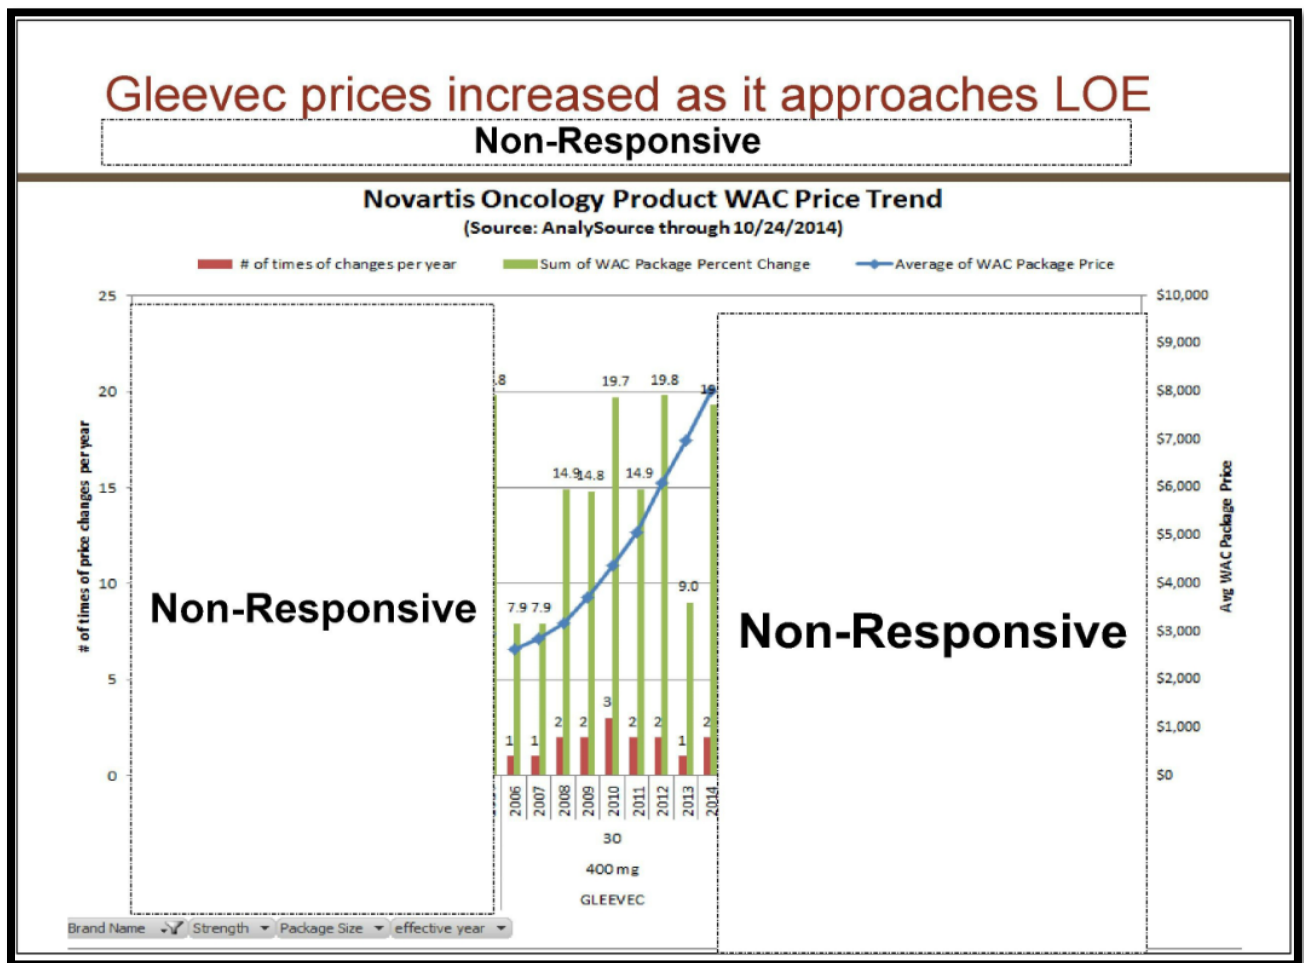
Gleevec prices increased as it approaches LOE

Non-Responsive

Novartis Oncology Product WAC Price Trend
(Source: AnalySource through 10/24/2014)

# of times of changes per year
Sum of WAC Package Percent Change
Average of WAC Package Price

# of times of price changes per year
25
20
15
10
5
0

Avg WAC Package Price
$10,000
$9,000
$8,000
$7,000
$6,000
$5,000
$4,000
$3,000
$2,000
$1,000
$0

Non-Responsive

Non-Responsive

.8
7.9 7.9
14.9 14.8
19.7
14.9
19.8
9.0
19
1 1 2 2 3 2 2 1 2

2006 2007 2008 2009 2010 2011 2012 2013 2014
30
400 mg
GLEEVEC

Brand Name
Strength
Package Size
effective year